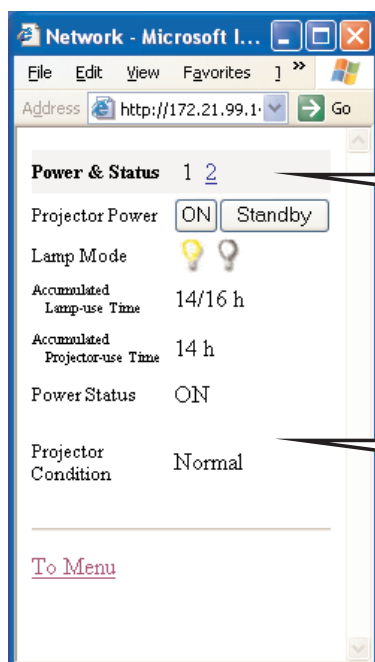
Network - Microsoft I...

File Edit View Favorites ] »

Address http://172.21.99.1 Go

Power & Status 1 2

Projector Power ON Standby

Lamp Mode

Accumulated Lamp-use Time 14/16 h

Accumulated Projector-use Time 14 h

Power Status ON

Projector Condition Normal

To Menu